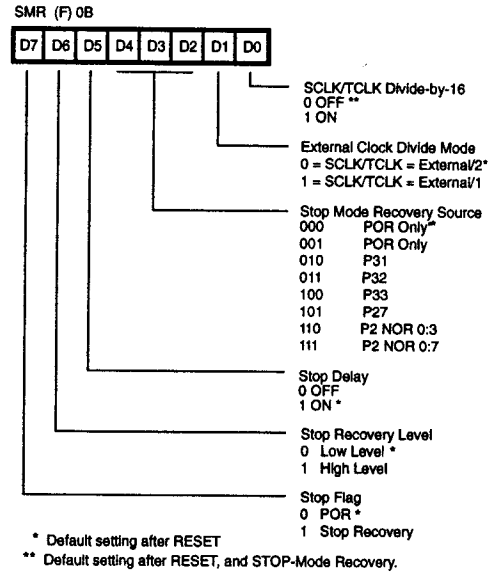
SMR (F) 0B

| D7 | D6 | D5 | D4 | D3 | D2 | D1 | D0 |
|---|---|---|---|---|---|---|---|

SCLK/TCLK Divide-by-16
0 OFF **
1 ON

External Clock Divide Mode
0 = SCLK/TCLK = External/2*
1 = SCLK/TCLK = External/1

Stop Mode Recovery Source
000 POR Only*
001 POR Only
010 P31
011 P32
100 P33
101 P27
110 P2 NOR 0:3
111 P2 NOR 0:7

Stop Delay
0 OFF
1 ON *

Stop Recovery Level
0 Low Level *
1 High Level

Stop Flag
0 POR *
1 Stop Recovery

* Default setting after RESET
** Default setting after RESET, and STOP-Mode Recovery.